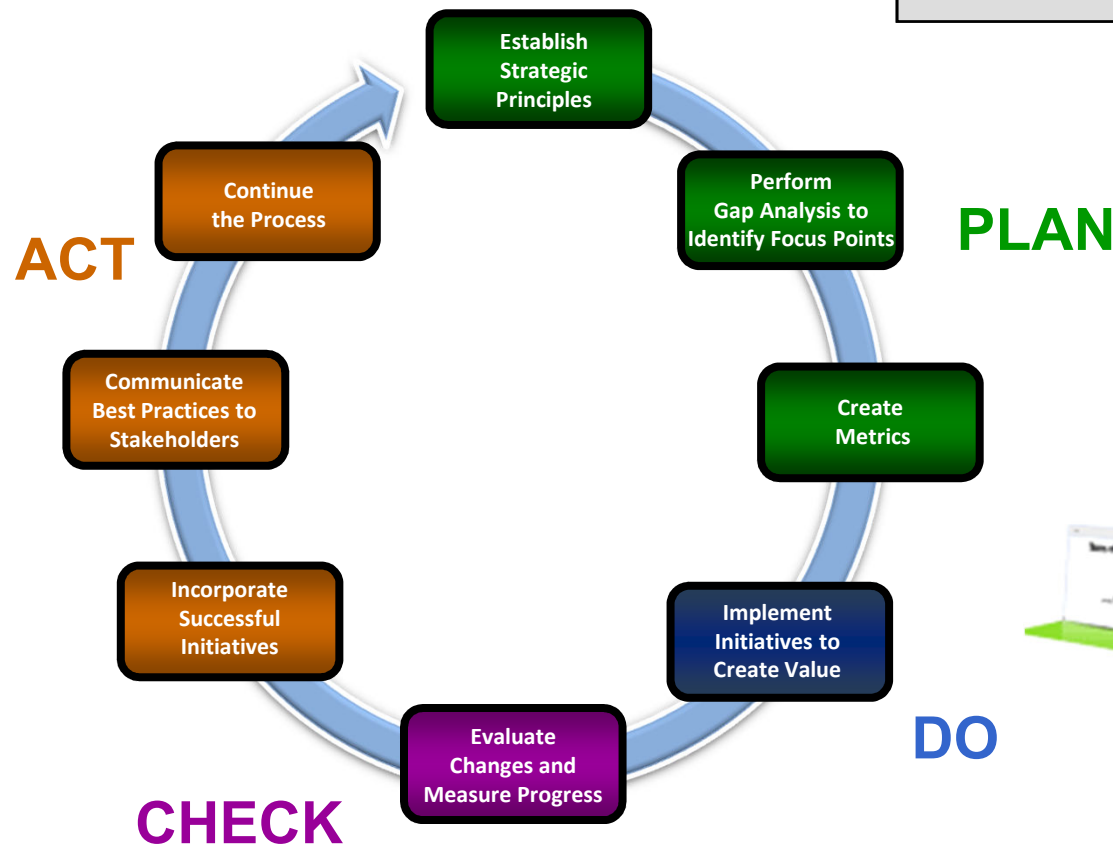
Establish Strategic Principles

Perform Gap Analysis to Identify Focus Points

PLAN

Create Metrics

Implement Initiatives to Create Value

DO

Evaluate Changes and Measure Progress

CHECK

Incorporate Successful Initiatives

Communicate Best Practices to Stakeholders

Continue the Process

ACT